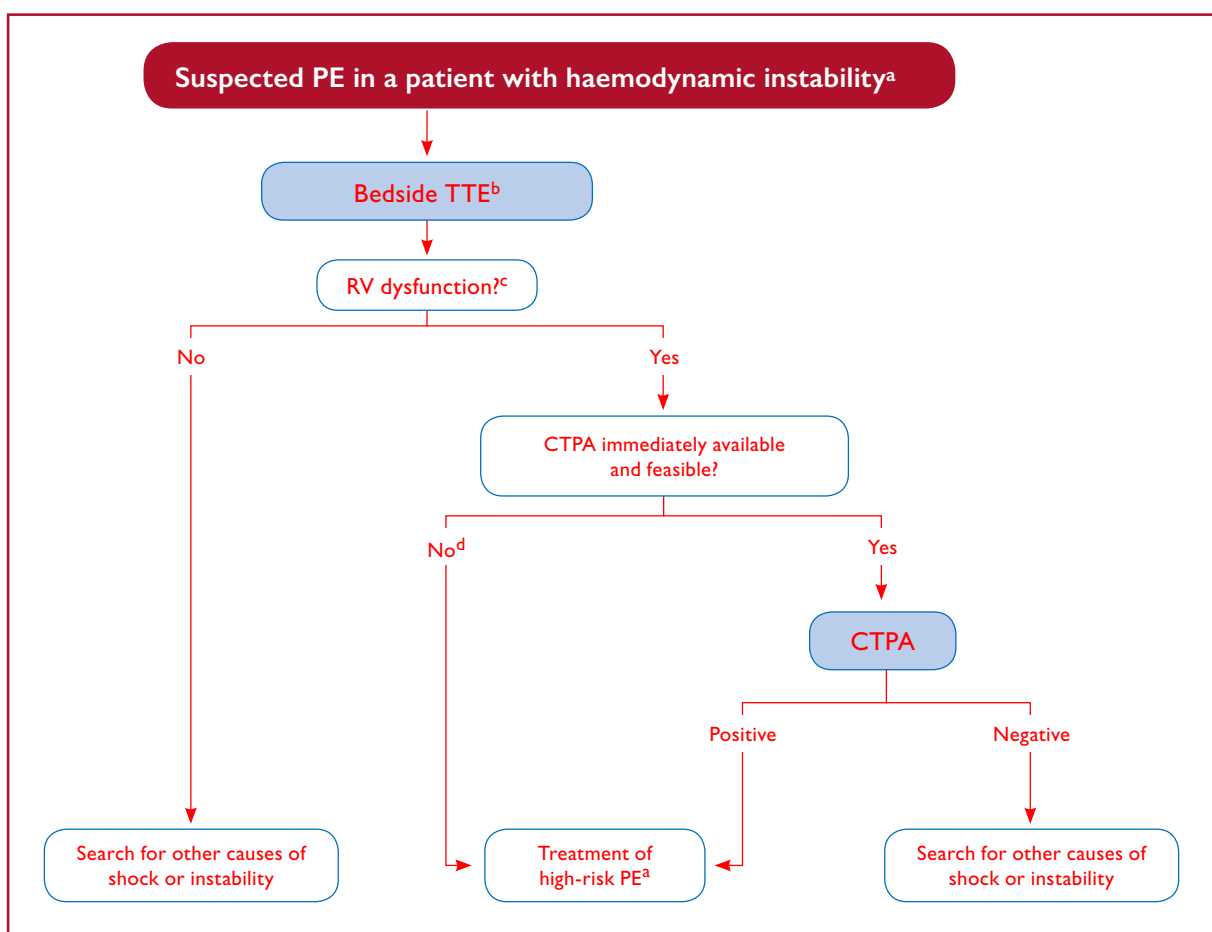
Suspected PE in a patient with haemodynamic instability$^{a}$

Bedside TTE$^{b}$

RV dysfunction?$^{c}$

No

Yes

CTPA immediately available and feasible?

No$^{d}$

Yes

CTPA

Positive

Negative

Search for other causes of shock or instability

Treatment of high-risk PE$^{a}$

Search for other causes of shock or instability